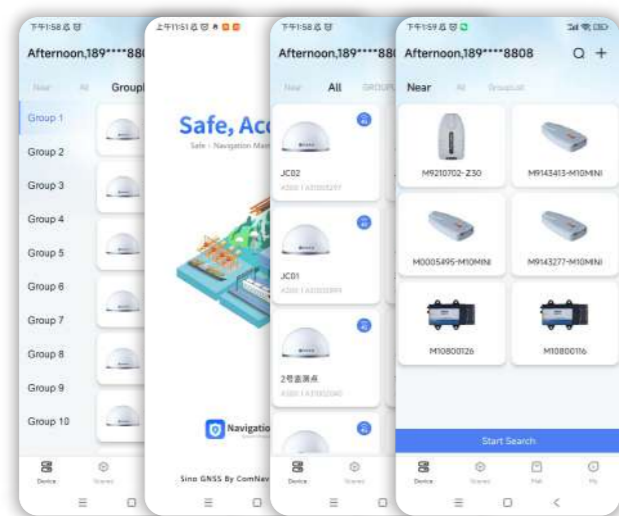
下午1:58

Afternoon,189****88

Near All Group

Group 1
Group 2
Group 3
Group 4
Group 5
Group 6
Group 7
Group 8
Group 9
Group 10

Device

上午11:51

Safe, Acc

Safe · Navigation Ma

Navigatio

Sino GNSS By ComNav

下午1:58

Afternoon,189****88

Near All GROUP

JC02
A300 | A3100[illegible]

JC01
A300 | A3100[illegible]

2号基测点
A300 | A3100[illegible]

Device

下午1:59

Afternoon,189****8808

Near All Groupall

M9210702-Z30
M9143413-M10MINI
M0005495-M10MINI
M9143277-M10MINI
M10800126
M10800116

Start Search

Device Stores Mall My